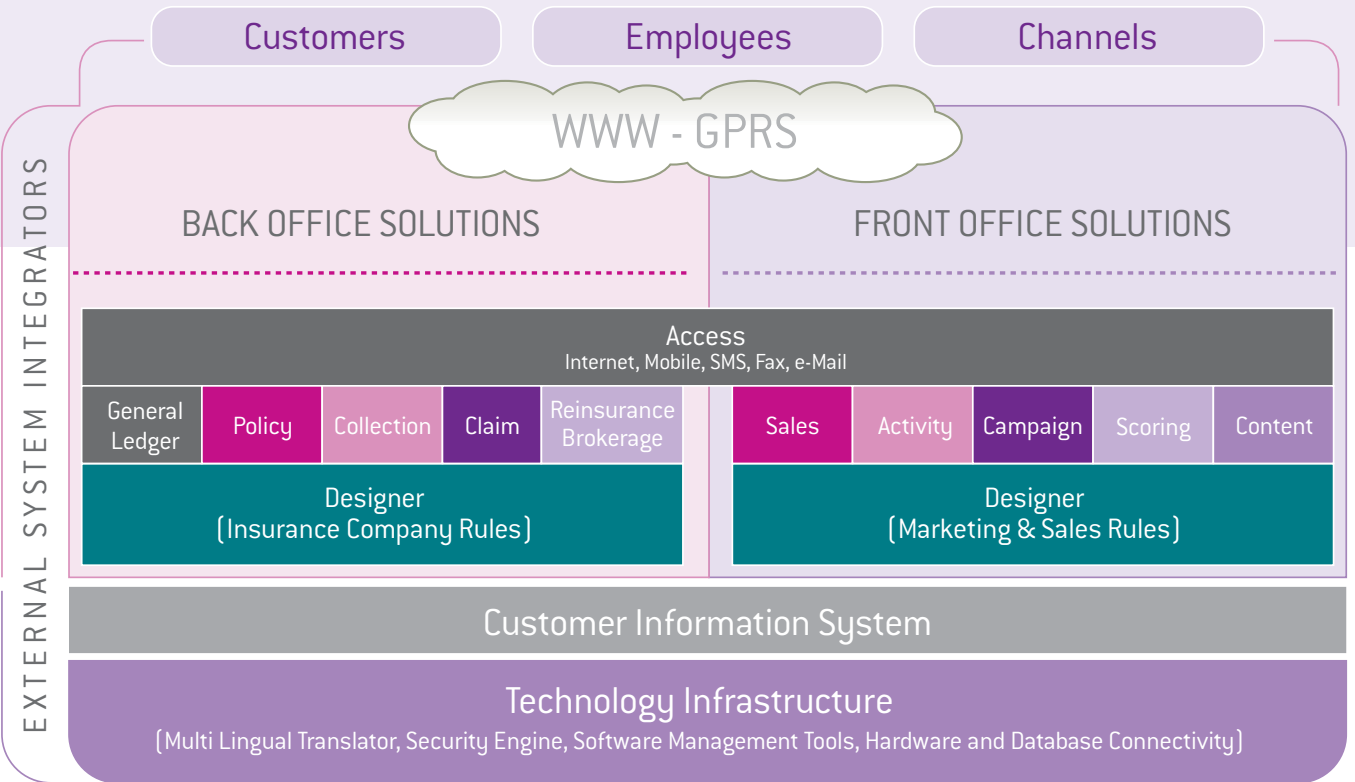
Customers

Employees

Channels

EXTERNAL SYSTEM INTEGRATORS

WWW - GPRS

BACK OFFICE SOLUTIONS

FRONT OFFICE SOLUTIONS

Access
Internet, Mobile, SMS, Fax, e-Mail

General Ledger

Policy

Collection

Claim

Reinsurance Brokerage

Sales

Activity

Campaign

Scoring

Content

Designer
(Insurance Company Rules)

Designer
(Marketing & Sales Rules)

Customer Information System

Technology Infrastructure
(Multi Lingual Translator, Security Engine, Software Management Tools, Hardware and Database Connectivity)